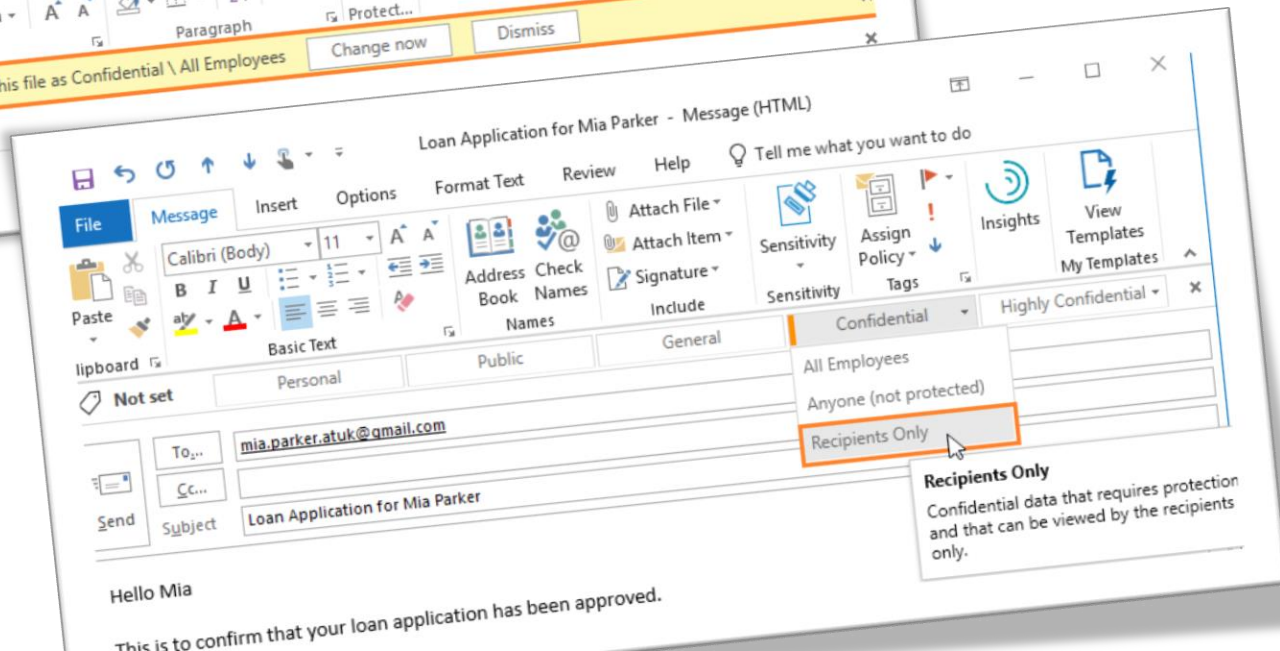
Paragraph

Protect...

this file as Confidential \ All Employees

Change now

Dismiss

Loan Application for Mia Parker - Message (HTML)

File

Message

Insert

Options

Format Text

Review

Help

Tell me what you want to do

Calibri (Body)

11

Paste

Basic Text

lipboard

Address Book

Check Names

Names

Attach File

Attach Item

Signature

Include

Sensitivity

Sensitivity

Assign Policy

Tags

Insights

View Templates

My Templates

Personal

Public

General

Confidential

Highly Confidential

All Employees

Anyone (not protected)

Recipients Only

Not set

Send

To...

Cc...

Subject

mia.parker.atuk@gmail.com

Loan Application for Mia Parker

Recipients Only

Confidential data that requires protection and that can be viewed by the recipients only.

Hello Mia

This is to confirm that your loan application has been approved.